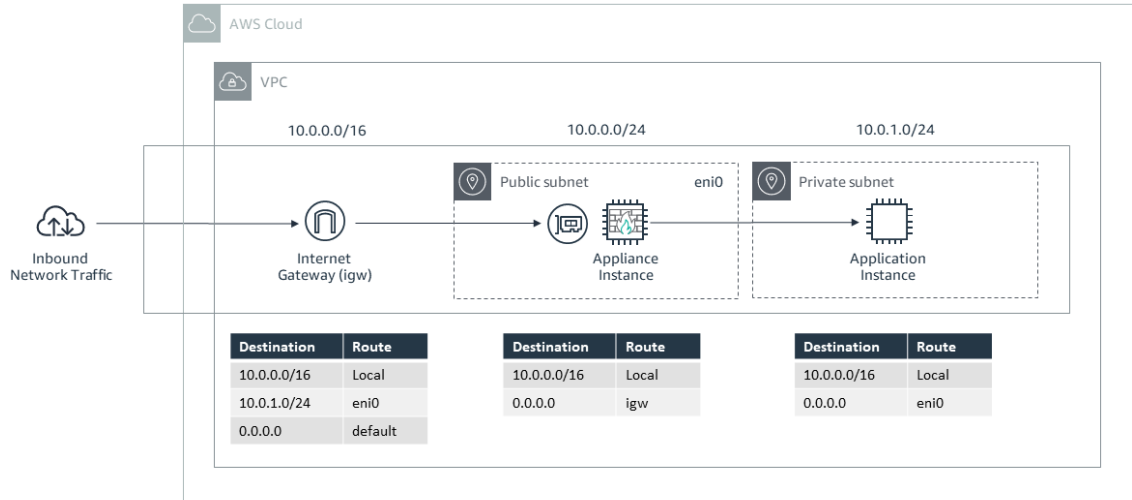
AWS Cloud

VPC

10.0.0.0/16

10.0.0.0/24

10.0.1.0/24

Public subnet

eni0

Private subnet

Inbound Network Traffic

Internet Gateway (igw)

Appliance Instance

Application Instance

| Destination | Route |
|---|---|
| 10.0.0.0/16 | Local |
| 10.0.1.0/24 | eni0 |
| 0.0.0.0 | default |

| Destination | Route |
|---|---|
| 10.0.0.0/16 | Local |
| 0.0.0.0 | igw |

| Destination | Route |
|---|---|
| 10.0.0.0/16 | Local |
| 0.0.0.0 | eni0 |